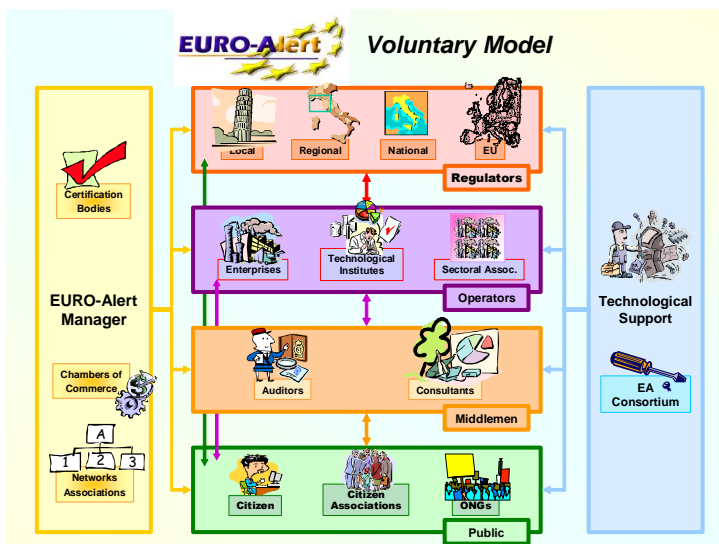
EURO-Alert

Voluntary Model

Local

Regional

National

EU

Regulators

Enterprises

Technological Institutes

Sectoral Assoc.

Operators

Auditors

Consultants

Middlemen

Citizen

Citizen Associations

ONGs

Public

Certification Bodies

EURO-Alert Manager

Chambers of Commerce

A

1

2

3

Networks Associations

Technological Support

EA Consortium